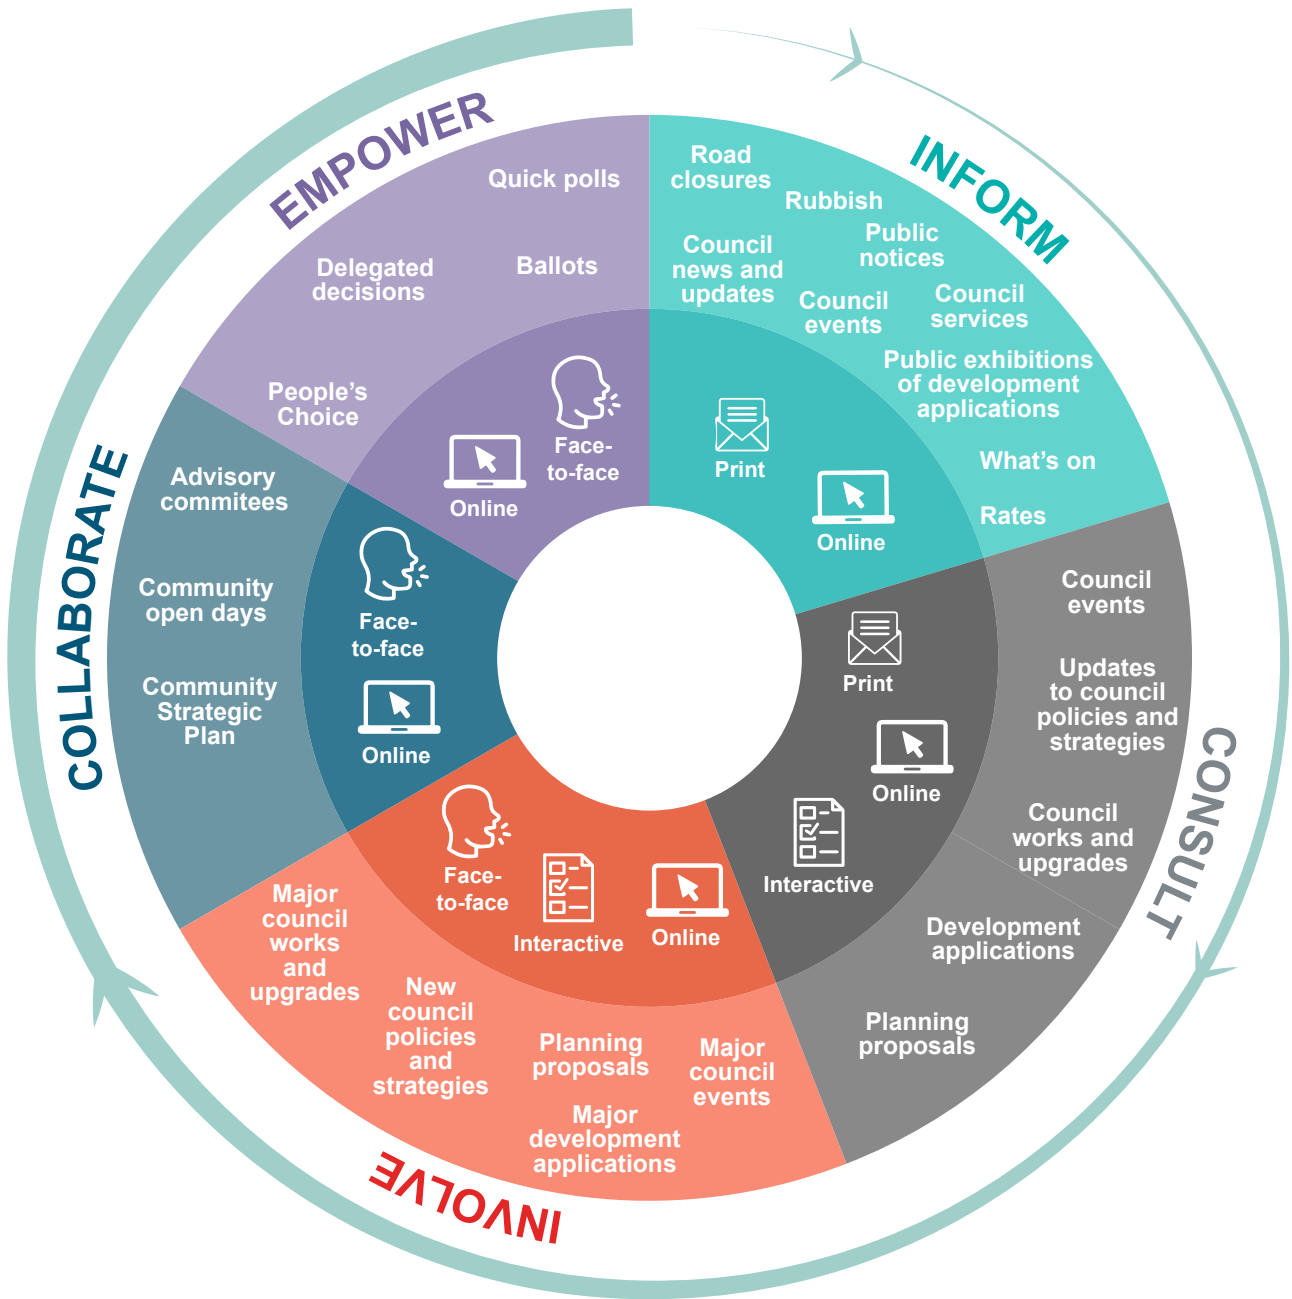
INFORM

Road closures
Rubbish
Public notices
Council news and updates
Council events
Council services
Public exhibitions of development applications
What's on
Rates

Print
Online

CONSULT

Council events
Updates to council policies and strategies
Council works and upgrades
Development applications
Planning proposals

Print
Online
Interactive

INVOLVE

Major council works and upgrades
New council policies and strategies
Planning proposals
Major council events
Major development applications

Face-to-face
Interactive
Online

COLLABORATE

Advisory commitees
Community open days
Community Strategic Plan

Face-to-face
Online

EMPOWER

Quick polls
Ballots
Delegated decisions
People's Choice

Face-to-face
Online